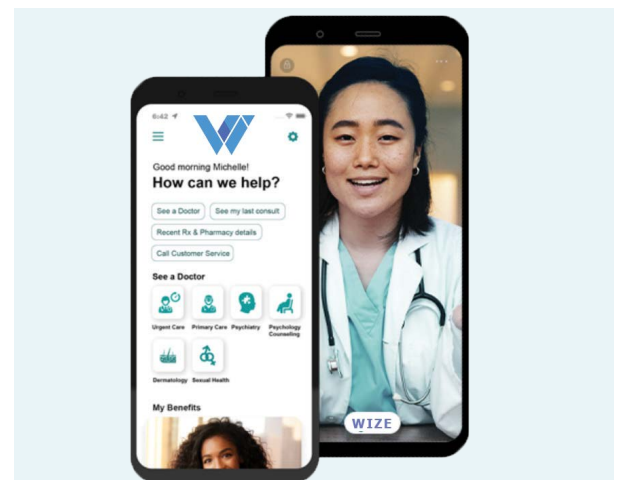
6:42

Good morning Michelle!
How can we help?

See a Doctor
See my last consult
Recent Rx & Pharmacy details
Call Customer Service

See a Doctor

Urgent Care
Primary Care
Psychiatry
Psychology Counseling
Dermatology
Sexual Health

My Benefits

WIZE